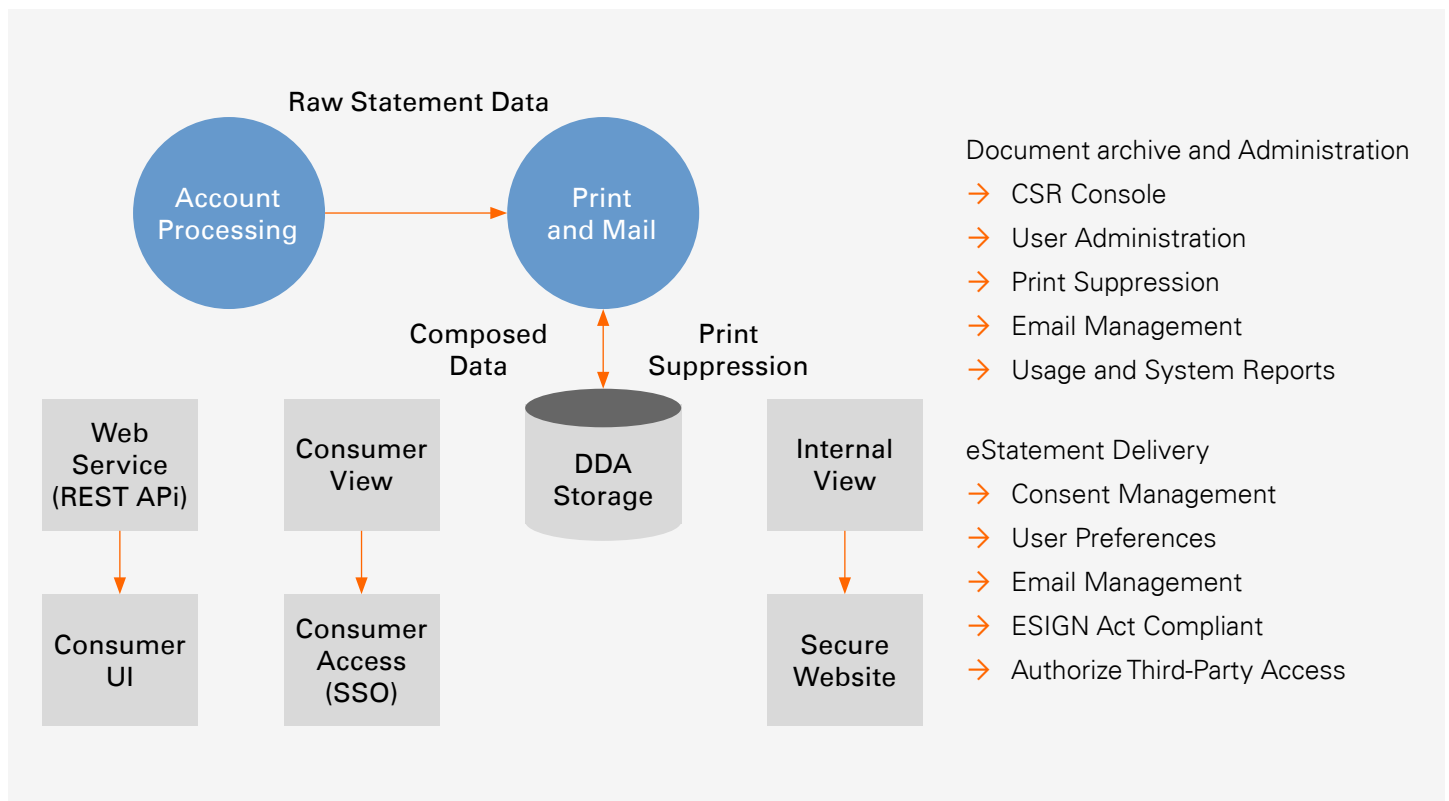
Raw Statement Data

Account Processing

Print and Mail

Composed Data

Print Suppression

DDA Storage

Web Service (REST APi)

Consumer UI

Consumer View

Consumer Access (SSO)

Internal View

Secure Website

Document archive and Administration
→ CSR Console
→ User Administration
→ Print Suppression
→ Email Management
→ Usage and System Reports

eStatement Delivery
→ Consent Management
→ User Preferences
→ Email Management
→ ESIGN Act Compliant
→ Authorize Third-Party Access